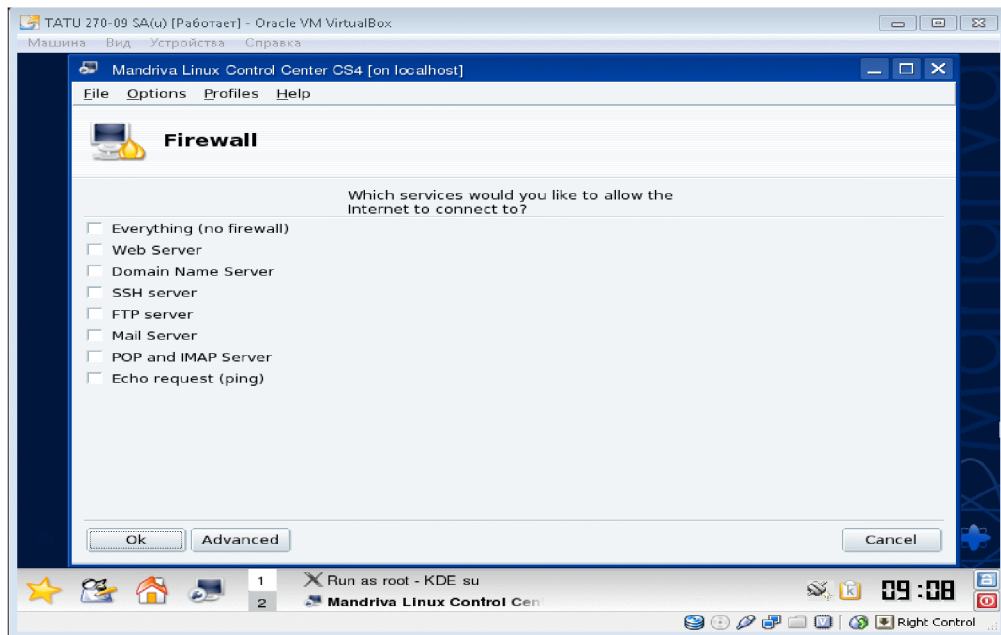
TATU 270-09 SA(u) [Работает] - Oracle VM VirtualBox

Машина Вид Устройства Справка

Mandriva Linux Control Center CS4 [on localhost]

File Options Profiles Help

Firewall

Which services would you like to allow the Internet to connect to?

Everything (no firewall)
Web Server
Domain Name Server
SSH server
FTP server
Mail Server
POP and IMAP Server
Echo request (ping)

Ok Advanced Cancel

1
2
Run as root - KDE su
Mandriva Linux Control Cen

09:08

Right Control